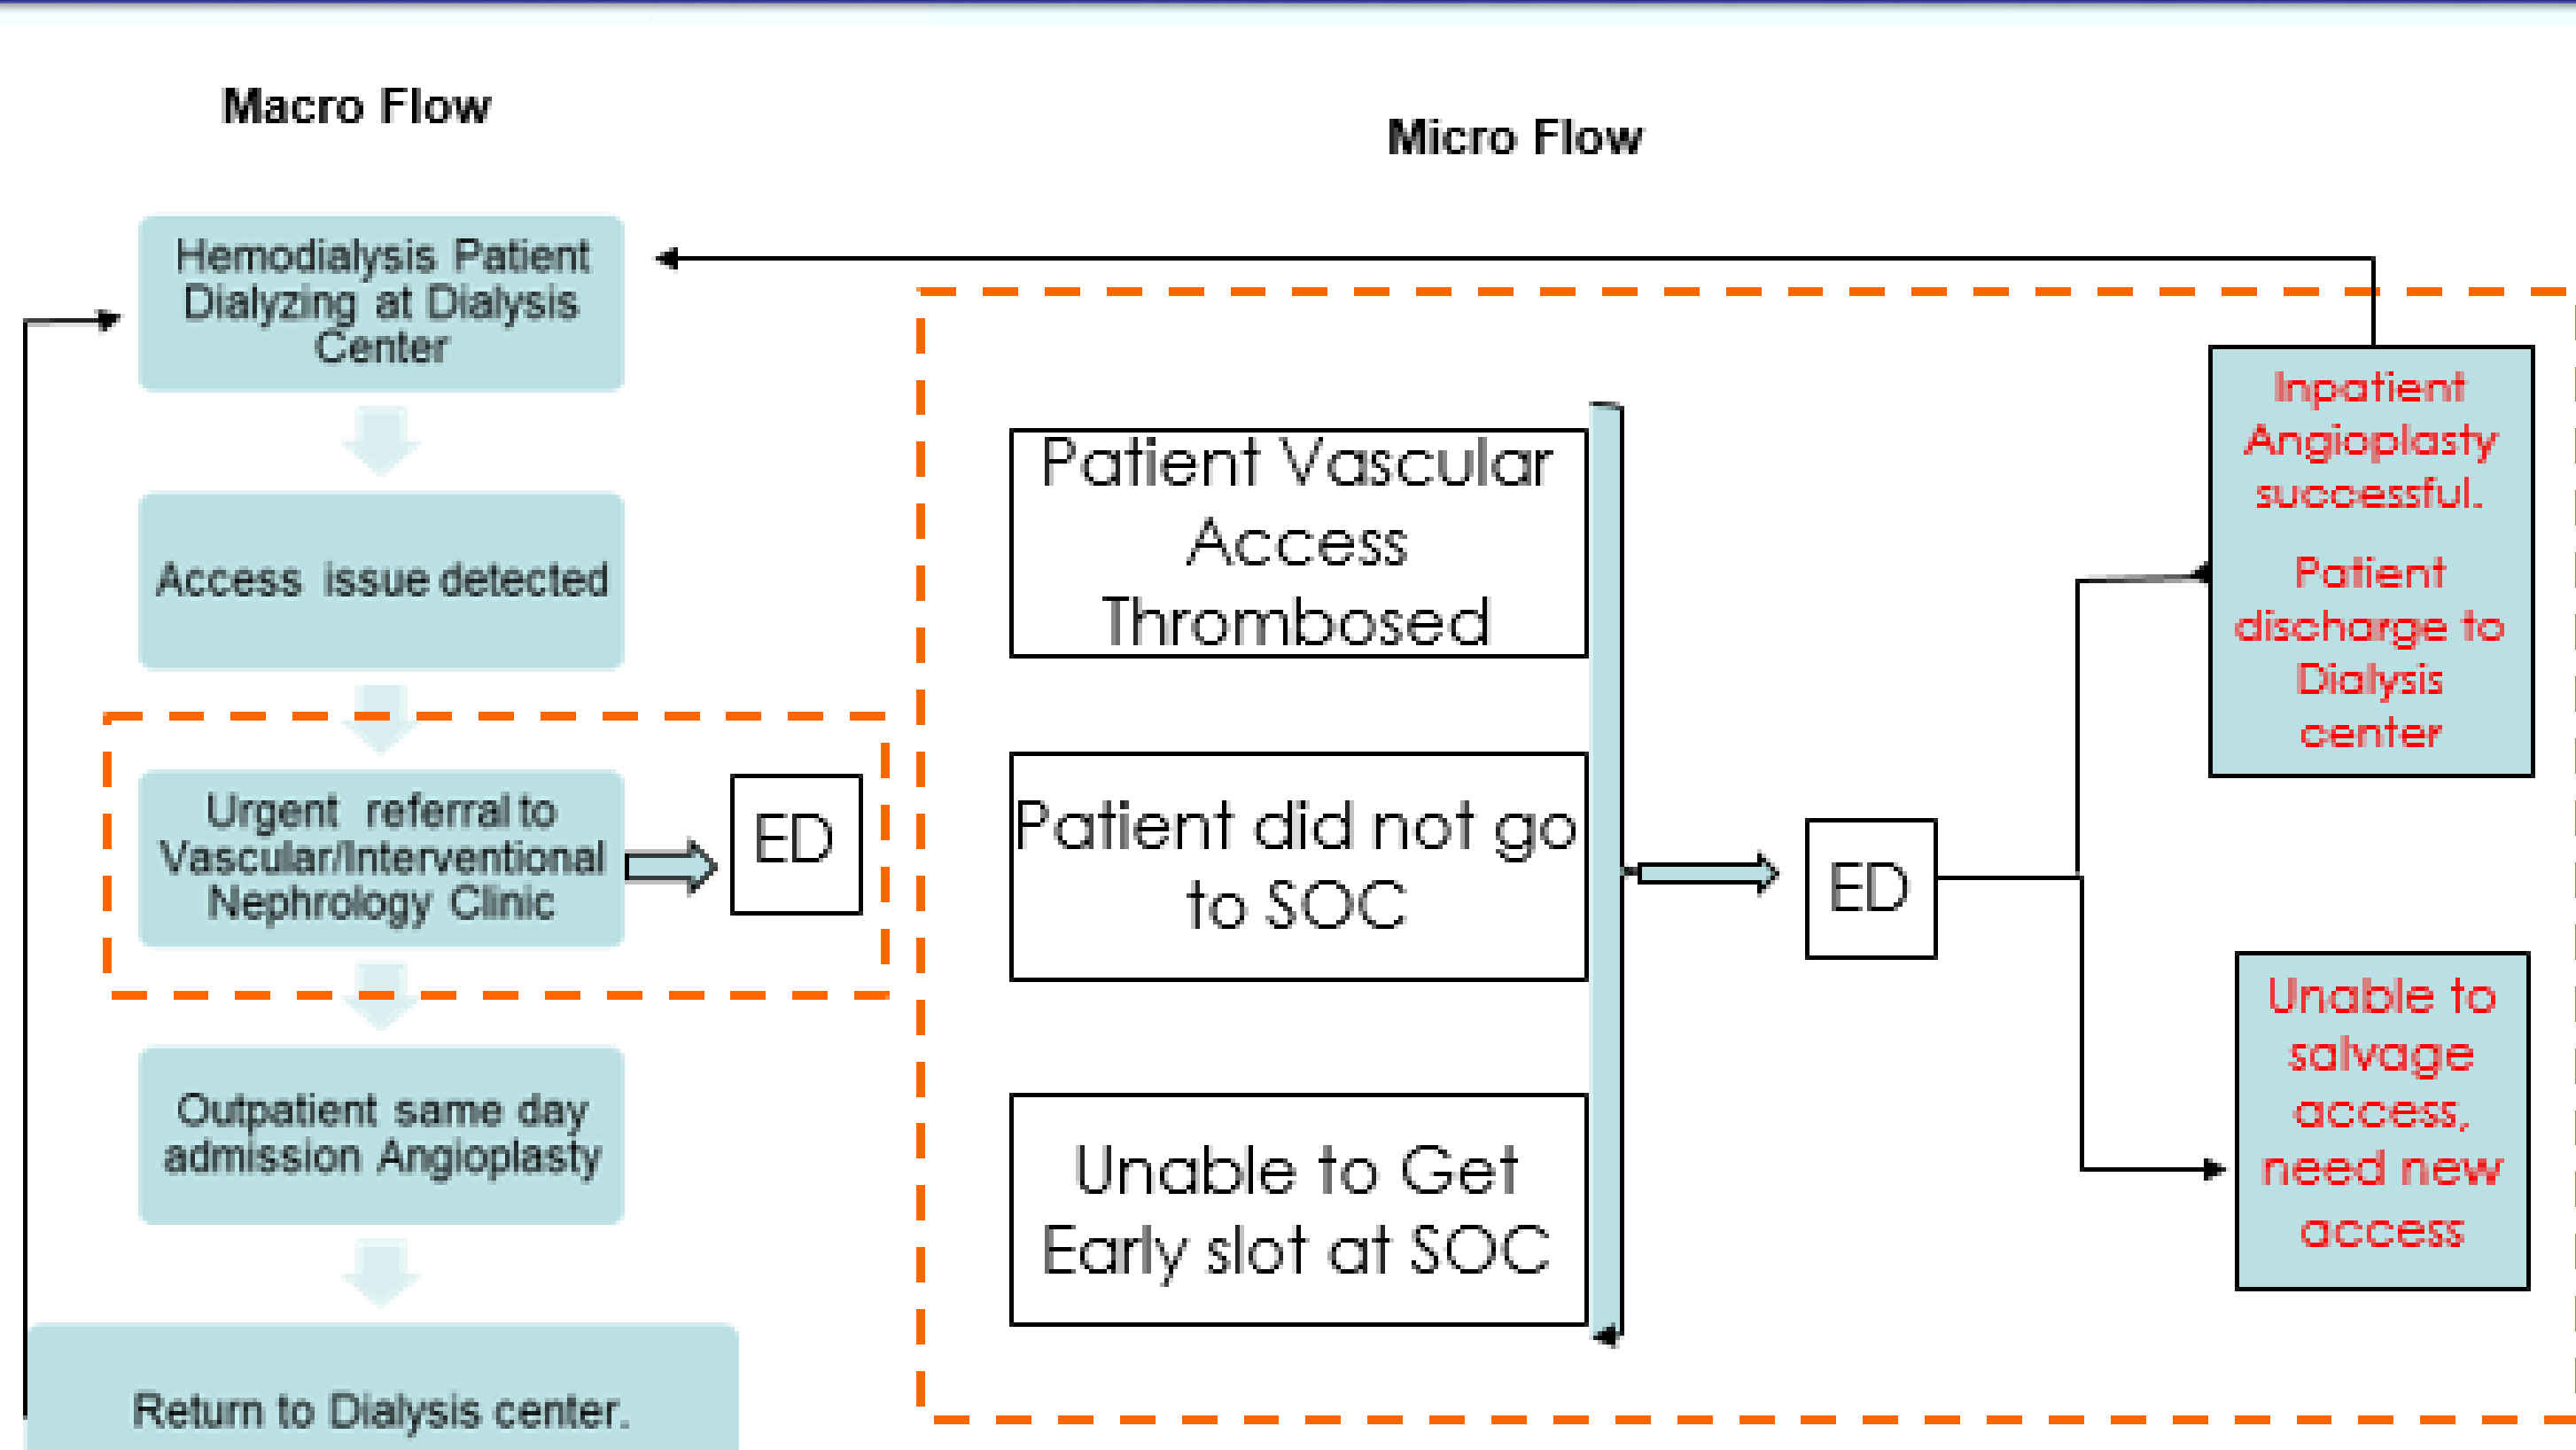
Macro Flow

Micro Flow

Hemodialysis Patient Dialyzing at Dialysis Center

Access issue detected

Urgent referral to Vascular/Interventional Nephrology Clinic

ED

Outpatient same day admission Angioplasty

Return to Dialysis center.

Patient Vascular Access Thrombosed

Patient did not go to SOC

Unable to Get Early slot at SOC

ED

Inpatient Angioplasty successful.

Patient discharge to Dialysis center

Unable to salvage access, need new access